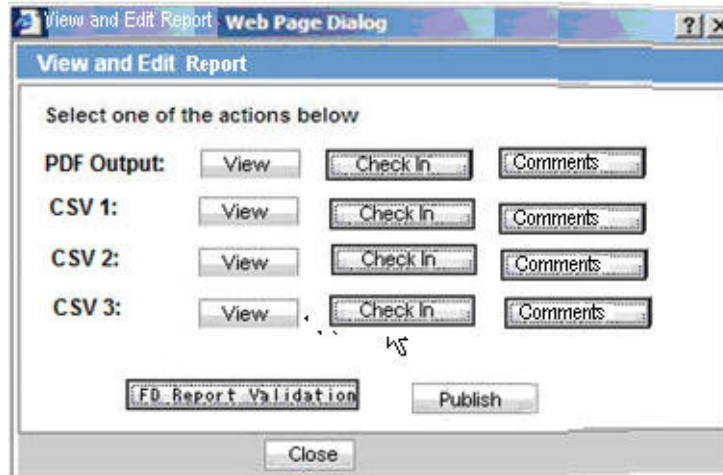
View and Edit Report Web Page Dialog

?| ×

View and Edit Report

Select one of the actions below

PDF Output: View Check In Comments

CSV 1: View Check In Comments

CSV 2: View Check In Comments

CSV 3: View Check In Comments

FD Report Validation

Publish

Close